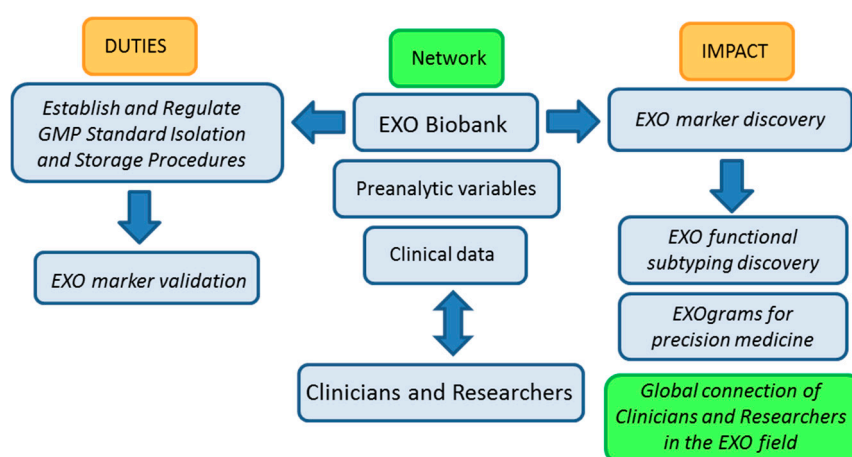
DUTIES

Establish and Regulate GMP Standard Isolation and Storage Procedures

EXO marker validation

Network

EXO Biobank

Preanalytic variables

Clinical data

Clinicians and Researchers

IMPACT

EXO marker discovery

EXO functional subtyping discovery

EXOgrams for precision medicine

Global connection of Clinicians and Researchers in the EXO field